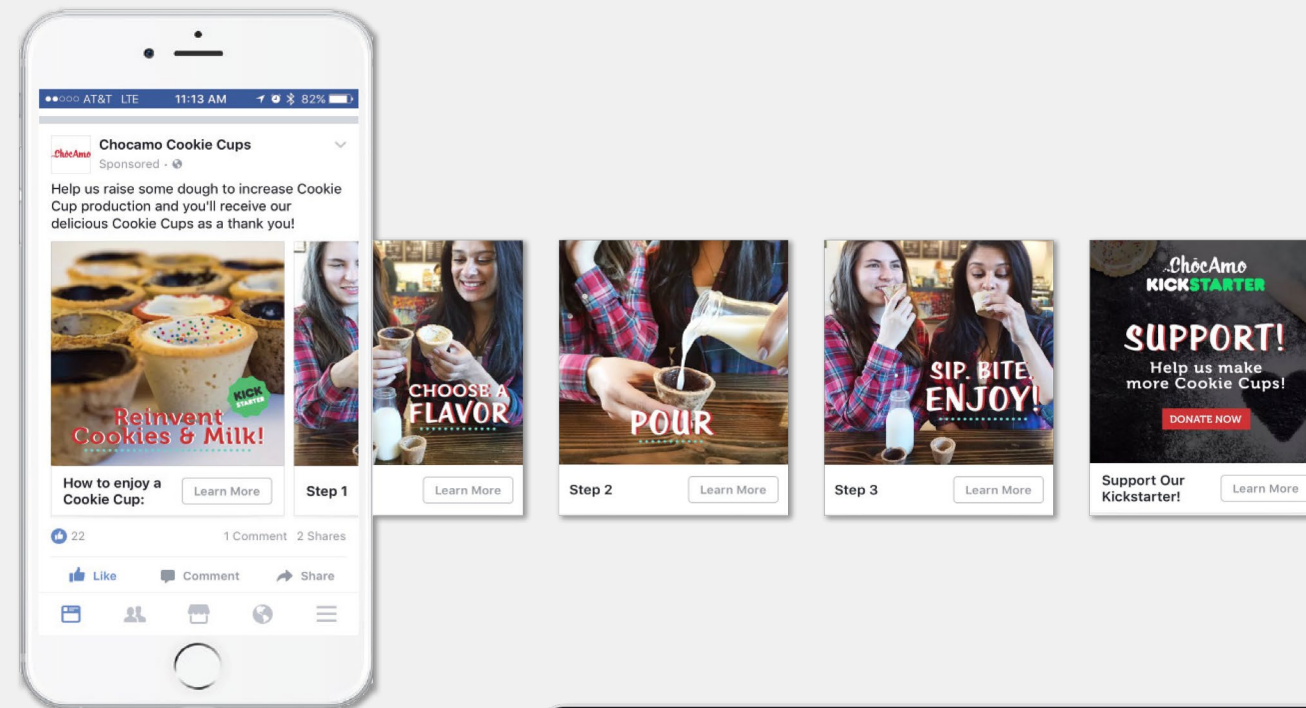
●●○○○ AT&T LTE 11:13 AM 82%

ChocAmo

Chocamo Cookie Cups
Sponsored ·

Help us raise some dough to increase Cookie Cup production and you'll receive our delicious Cookie Cups as a thank you!

KICK STARTER

Reinvent Cookies & Milk!

How to enjoy a Cookie Cup:
Learn More

Step 1

CHOOSE A FLAVOR

Learn More

POUR

Step 2
Learn More

SIP. BITE. ENJOY!

Step 3
Learn More

ChocAmo
KICKSTARTER
SUPPORT!
Help us make more Cookie Cups!
DONATE NOW

Support Our Kickstarter!
Learn More

22
1 Comment 2 Shares

Like Comment Share